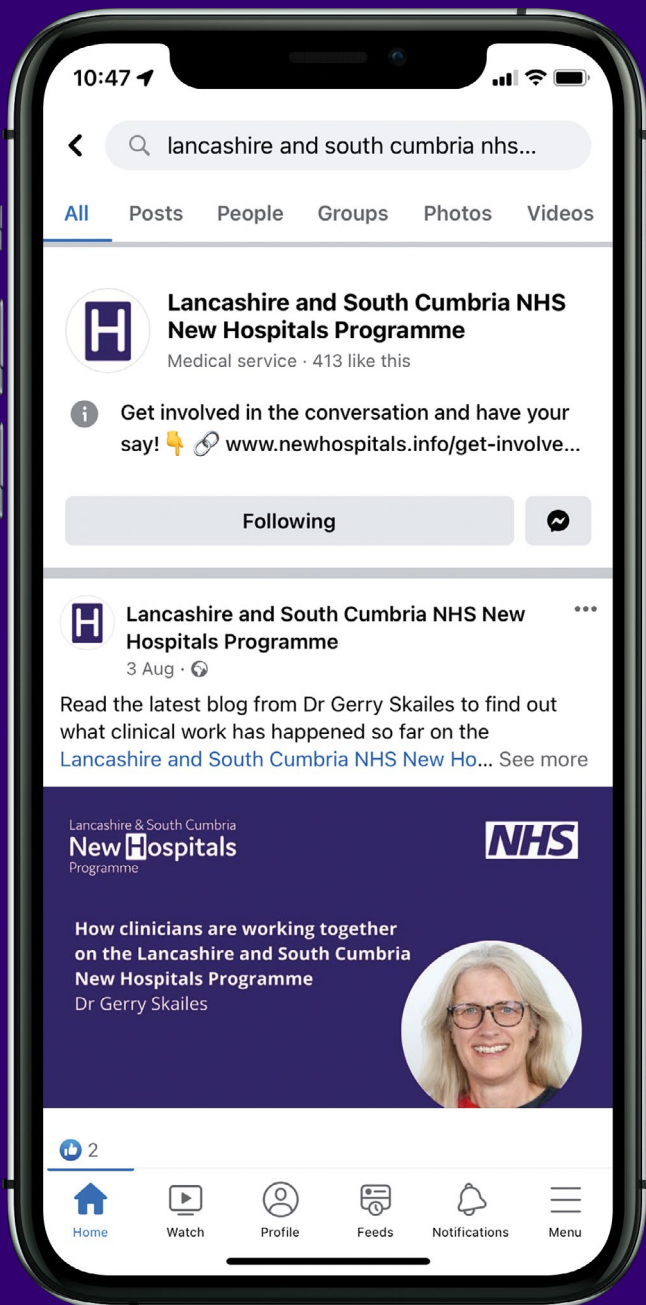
10:47

lancashire and south cumbria nhs...

All Posts People Groups Photos Videos

H

Lancashire and South Cumbria NHS New Hospitals Programme
Medical service · 413 like this

Get involved in the conversation and have your say! 👇 🔗 www.newhospitals.info/get-involve...

Following

H

Lancashire and South Cumbria NHS New Hospitals Programme
3 Aug ·

Read the latest blog from Dr Gerry Skailes to find out what clinical work has happened so far on the Lancashire and South Cumbria NHS New Ho... See more

Lancashire & South Cumbria
New Hospitals
Programme

NHS

How clinicians are working together on the Lancashire and South Cumbria New Hospitals Programme
Dr Gerry Skailes

2

Home Watch Profile Feeds Notifications Menu